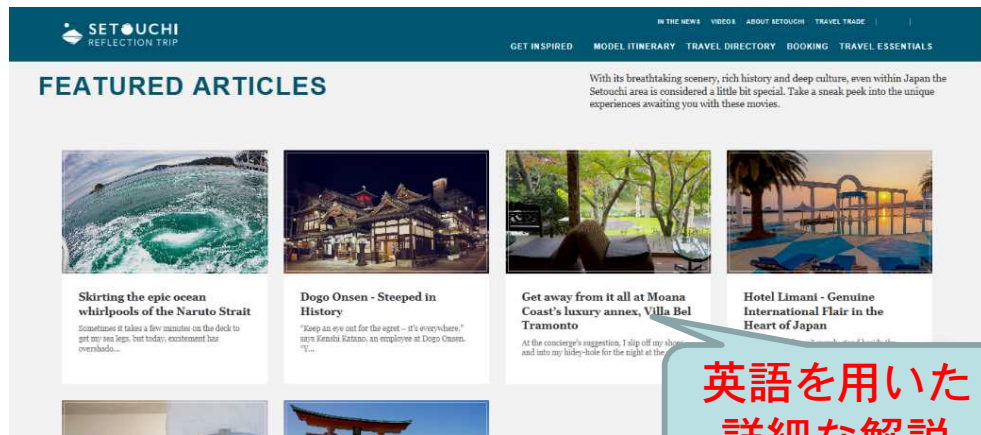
SETOUCHI
REFLECTION TRIP

IN THE NEWS VIDEOS ABOUT SETOUCHI TRAVEL TRADE

GET INSPIRED MODEL ITINERARY TRAVEL DIRECTORY BOOKING TRAVEL ESSENTIALS

FEATURED ARTICLES

With its breathtaking scenery, rich history and deep culture, even within Japan the Setouchi area is considered a little bit special. Take a sneak peek into the unique experiences awaiting you with these movies.

Skirting the epic ocean whirlpools of the Naruto Strait

Sometimes it takes a few minutes on the deck to get my sea legs, but today, excitement has overshado...

Dogo Onsen - Steeped in History

"Keep an eye out for the egret – it's everywhere," says Kenshi Katano, an employee at Dogo Onsen. "I...

Get away from it all at Moana Coast's luxury annex, Villa Bel Tramonto

At the concierge's suggestion, I slip off my shoes and into my hidey-hole for the night at the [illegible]

Hotel Limani - Genuine International Flair in the Heart of Japan

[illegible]

英語を用いた
詳細な解説